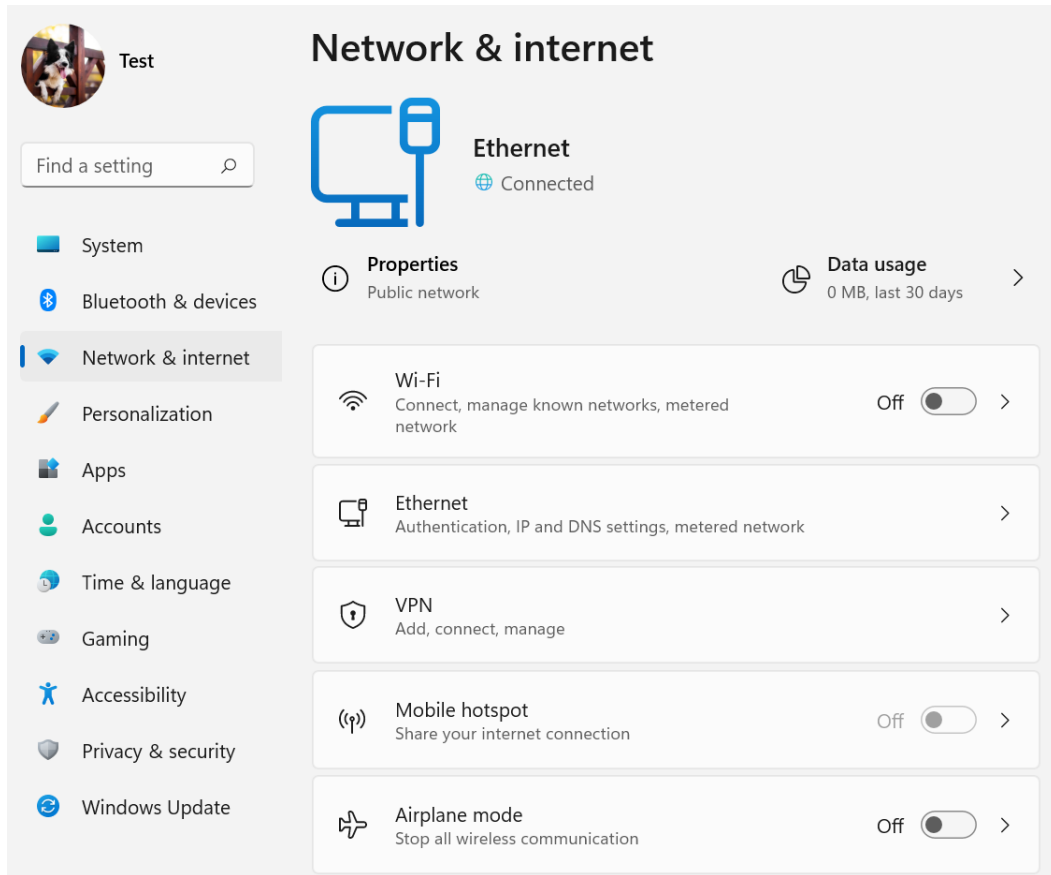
Test

Find a setting

System
Bluetooth & devices
Network & internet
Personalization
Apps
Accounts
Time & language
Gaming
Accessibility
Privacy & security
Windows Update

Network & internet

Ethernet
Connected

Properties
Public network

Data usage
0 MB, last 30 days

Wi-Fi
Connect, manage known networks, metered network
Off

Ethernet
Authentication, IP and DNS settings, metered network

VPN
Add, connect, manage

Mobile hotspot
Share your internet connection
Off

Airplane mode
Stop all wireless communication
Off